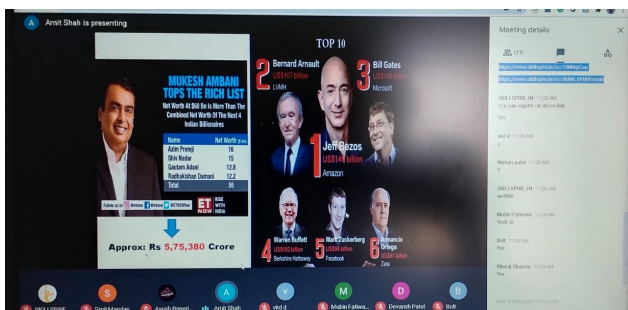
Amit Shah is presenting

MUKESH AMBANI TOPS THE RICH LIST

Net Worth At $60 Bn Is More Than The Combined Net Worth Of The Next 4 Indian Billionaires

| Name | Net Worth |
|---|---|
| Azim Premji | 16 |
| Shiv Nadar | 15 |
| Gautam Adani | 12.8 |
| Radhakishan Damani | 12.2 |
| Total | 56 |

Follow us on @etnow ETNOW @ETNOWlive

ET NOW RISE WITH INDIA

Approx: Rs 5,75,380 Crore

TOP 10

2 Bernard Arnault US$107 billion LVMH

3 Bill Gates US$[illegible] billion Microsoft

1 Jeff Bezos US$148 billion Amazon

4 Warren Buffett US$92 billion Berkshire Hathaway

5 Mark Zuckerberg US$84 billion Facebook

6 Amancio Ortega US$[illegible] billion Zara

Meeting details

https://www.skillspire.co.in/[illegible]

https://www.skillspire.co.in/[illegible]

SKILLSPIRE .IN 11:20 AM
You can register on above link

Yes

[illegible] 11:20 AM
Y

Nishan patel 11:20 AM
Y

SKILLSPIRE .IN 11:20 AM
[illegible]

Mobin Fatiwala 11:20 AM
Yeah sir

Bolt 11:20 AM
Yes

Manoj Sharma 11:20 AM
Yes

SKILLSPIRE · Smit Mandav · Aayush Rajani · Amit Shah · vkd d · Mobin Fatiwa... · Devansh Patel · Bolt